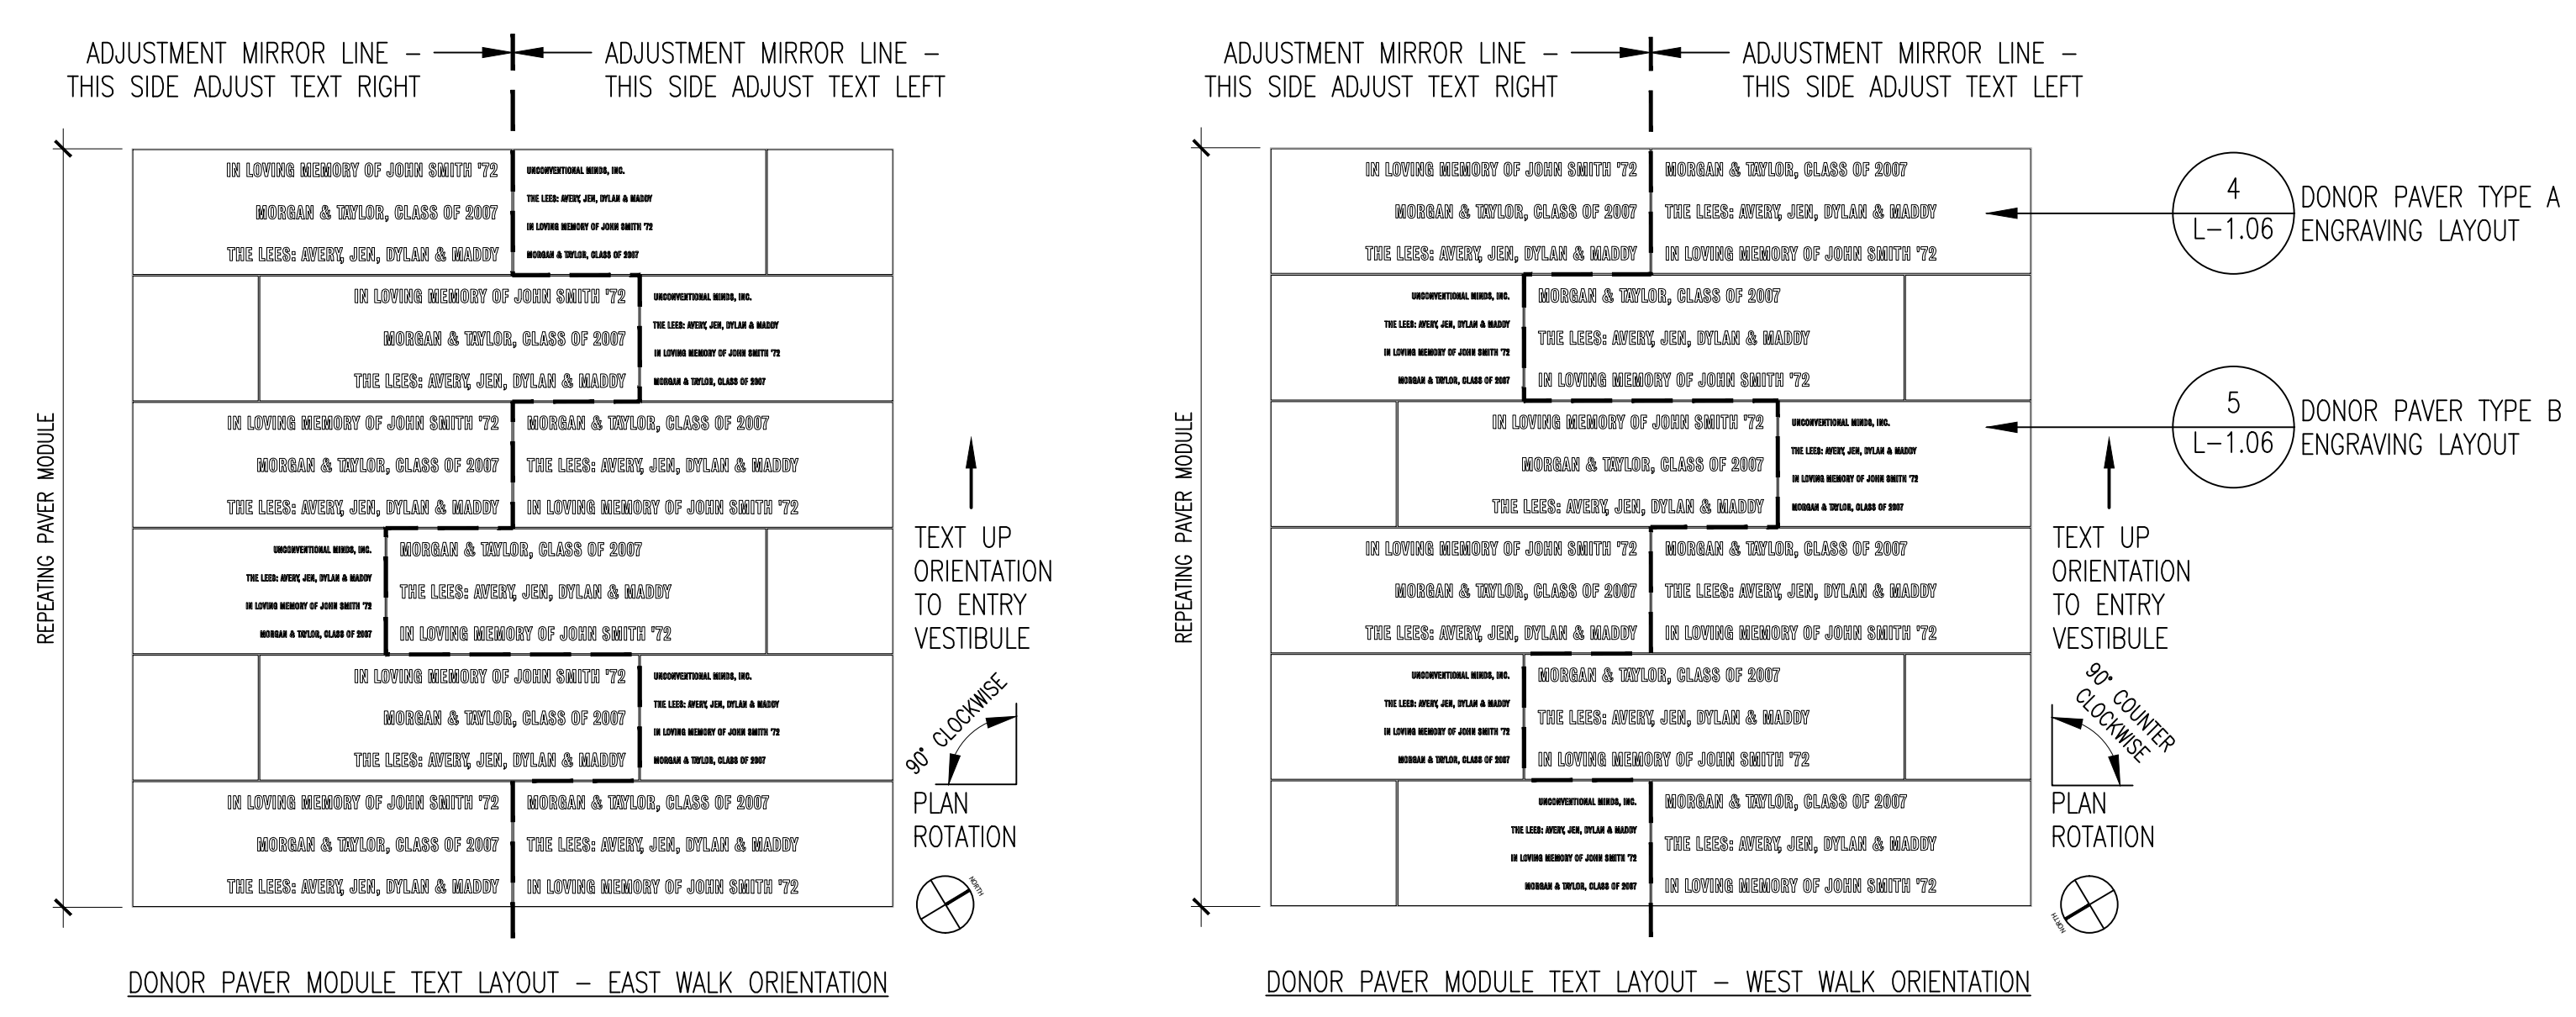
ADJUSTMENT MIRROR LINE – THIS SIDE ADJUST TEXT RIGHT

ADJUSTMENT MIRROR LINE – THIS SIDE ADJUST TEXT LEFT

IN LOVING MEMORY OF JOHN SMITH '72
MORGAN & TAYLOR, CLASS OF 2007
THE LEES: AVERY, JEN, DYLAN & MADDY

UNCONVENTIONAL MINDS, INC.
THE LEES: AVERY, JEN, DYLAN & MADDY
IN LOVING MEMORY OF JOHN SMITH '72
MORGAN & TAYLOR, CLASS OF 2007

IN LOVING MEMORY OF JOHN SMITH '72
MORGAN & TAYLOR, CLASS OF 2007
THE LEES: AVERY, JEN, DYLAN & MADDY

UNCONVENTIONAL MINDS, INC.
THE LEES: AVERY, JEN, DYLAN & MADDY
IN LOVING MEMORY OF JOHN SMITH '72
MORGAN & TAYLOR, CLASS OF 2007

IN LOVING MEMORY OF JOHN SMITH '72
MORGAN & TAYLOR, CLASS OF 2007
THE LEES: AVERY, JEN, DYLAN & MADDY

MORGAN & TAYLOR, CLASS OF 2007
THE LEES: AVERY, JEN, DYLAN & MADDY
IN LOVING MEMORY OF JOHN SMITH '72

UNCONVENTIONAL MINDS, INC.
THE LEES: AVERY, JEN, DYLAN & MADDY
IN LOVING MEMORY OF JOHN SMITH '72
MORGAN & TAYLOR, CLASS OF 2007

MORGAN & TAYLOR, CLASS OF 2007
THE LEES: AVERY, JEN, DYLAN & MADDY
IN LOVING MEMORY OF JOHN SMITH '72

IN LOVING MEMORY OF JOHN SMITH '72
MORGAN & TAYLOR, CLASS OF 2007
THE LEES: AVERY, JEN, DYLAN & MADDY

UNCONVENTIONAL MINDS, INC.
THE LEES: AVERY, JEN, DYLAN & MADDY
IN LOVING MEMORY OF JOHN SMITH '72
MORGAN & TAYLOR, CLASS OF 2007

IN LOVING MEMORY OF JOHN SMITH '72
MORGAN & TAYLOR, CLASS OF 2007
THE LEES: AVERY, JEN, DYLAN & MADDY

MORGAN & TAYLOR, CLASS OF 2007
THE LEES: AVERY, JEN, DYLAN & MADDY
IN LOVING MEMORY OF JOHN SMITH '72

REPEATING PAVER MODULE

TEXT UP ORIENTATION TO ENTRY VESTIBULE

90° CLOCKWISE
PLAN ROTATION

NORTH

DONOR PAVER MODULE TEXT LAYOUT – EAST WALK ORIENTATION

ADJUSTMENT MIRROR LINE – THIS SIDE ADJUST TEXT RIGHT

ADJUSTMENT MIRROR LINE – THIS SIDE ADJUST TEXT LEFT

IN LOVING MEMORY OF JOHN SMITH '72
MORGAN & TAYLOR, CLASS OF 2007
THE LEES: AVERY, JEN, DYLAN & MADDY

MORGAN & TAYLOR, CLASS OF 2007
THE LEES: AVERY, JEN, DYLAN & MADDY
IN LOVING MEMORY OF JOHN SMITH '72

4
L–1.06
DONOR PAVER TYPE A ENGRAVING LAYOUT

UNCONVENTIONAL MINDS, INC.
THE LEES: AVERY, JEN, DYLAN & MADDY
IN LOVING MEMORY OF JOHN SMITH '72
MORGAN & TAYLOR, CLASS OF 2007

MORGAN & TAYLOR, CLASS OF 2007
THE LEES: AVERY, JEN, DYLAN & MADDY
IN LOVING MEMORY OF JOHN SMITH '72

IN LOVING MEMORY OF JOHN SMITH '72
MORGAN & TAYLOR, CLASS OF 2007
THE LEES: AVERY, JEN, DYLAN & MADDY

UNCONVENTIONAL MINDS, INC.
THE LEES: AVERY, JEN, DYLAN & MADDY
IN LOVING MEMORY OF JOHN SMITH '72
MORGAN & TAYLOR, CLASS OF 2007

5
L–1.06
DONOR PAVER TYPE B ENGRAVING LAYOUT

IN LOVING MEMORY OF JOHN SMITH '72
MORGAN & TAYLOR, CLASS OF 2007
THE LEES: AVERY, JEN, DYLAN & MADDY

MORGAN & TAYLOR, CLASS OF 2007
THE LEES: AVERY, JEN, DYLAN & MADDY
IN LOVING MEMORY OF JOHN SMITH '72

UNCONVENTIONAL MINDS, INC.
THE LEES: AVERY, JEN, DYLAN & MADDY
IN LOVING MEMORY OF JOHN SMITH '72
MORGAN & TAYLOR, CLASS OF 2007

MORGAN & TAYLOR, CLASS OF 2007
THE LEES: AVERY, JEN, DYLAN & MADDY
IN LOVING MEMORY OF JOHN SMITH '72

UNCONVENTIONAL MINDS, INC.
THE LEES: AVERY, JEN, DYLAN & MADDY
IN LOVING MEMORY OF JOHN SMITH '72
MORGAN & TAYLOR, CLASS OF 2007

MORGAN & TAYLOR, CLASS OF 2007
THE LEES: AVERY, JEN, DYLAN & MADDY
IN LOVING MEMORY OF JOHN SMITH '72

REPEATING PAVER MODULE

TEXT UP ORIENTATION TO ENTRY VESTIBULE

90° COUNTER CLOCKWISE
PLAN ROTATION

NORTH

DONOR PAVER MODULE TEXT LAYOUT – WEST WALK ORIENTATION